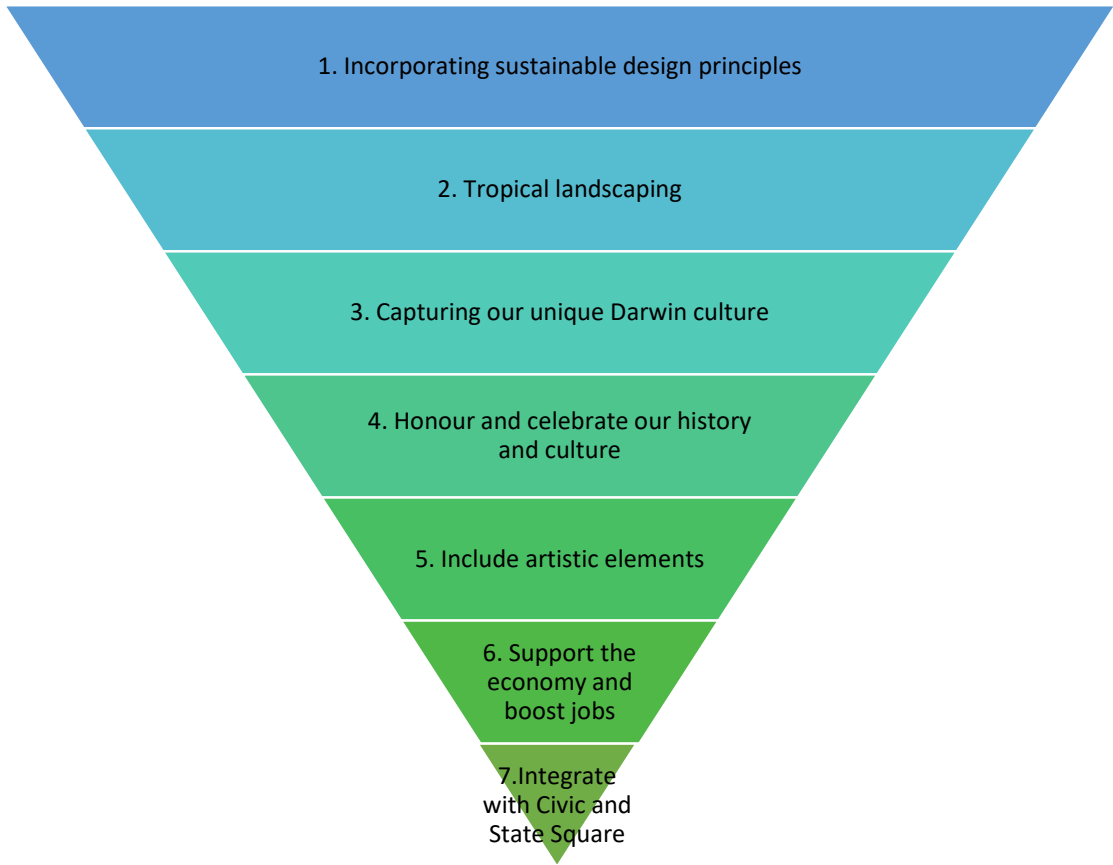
1. Incorporating sustainable design principles

2. Tropical landscaping

3. Capturing our unique Darwin culture

4. Honour and celebrate our history and culture

5. Include artistic elements

6. Support the economy and boost jobs

7.Integrate with Civic and State Square